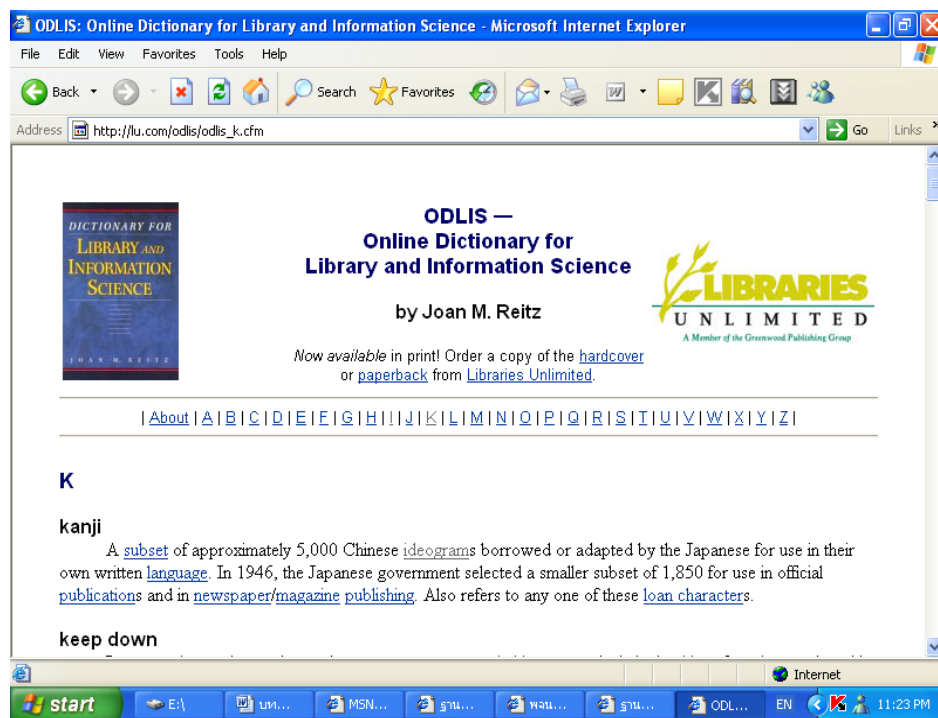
ODLIS: Online Dictionary for Library and Information Science - Microsoft Internet Explorer

File Edit View Favorites Tools Help

Back Search Favorites

Address http://lu.com/odlis/odlis_k.cfm Go Links

DICTIONARY FOR LIBRARY AND INFORMATION SCIENCE
JOAN M. REITZ

ODLIS —
Online Dictionary for
Library and Information Science

by Joan M. Reitz

Now available in print! Order a copy of the hardcover or paperback from Libraries Unlimited.

LIBRARIES UNLIMITED
A Member of the Greenwood Publishing Group

| About | A | B | C | D | E | F | G | H | I | J | K | L | M | N | O | P | Q | R | S | T | U | V | W | X | Y | Z |

K

kanji

A subset of approximately 5,000 Chinese ideograms borrowed or adapted by the Japanese for use in their own written language. In 1946, the Japanese government selected a smaller subset of 1,850 for use in official publications and in newspaper/magazine publishing. Also refers to any one of these loan characters.

keep down

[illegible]

Internet

start E:\ บท... MSN... ฐาน... พจน... ฐาน... ODL... EN 11:23 PM